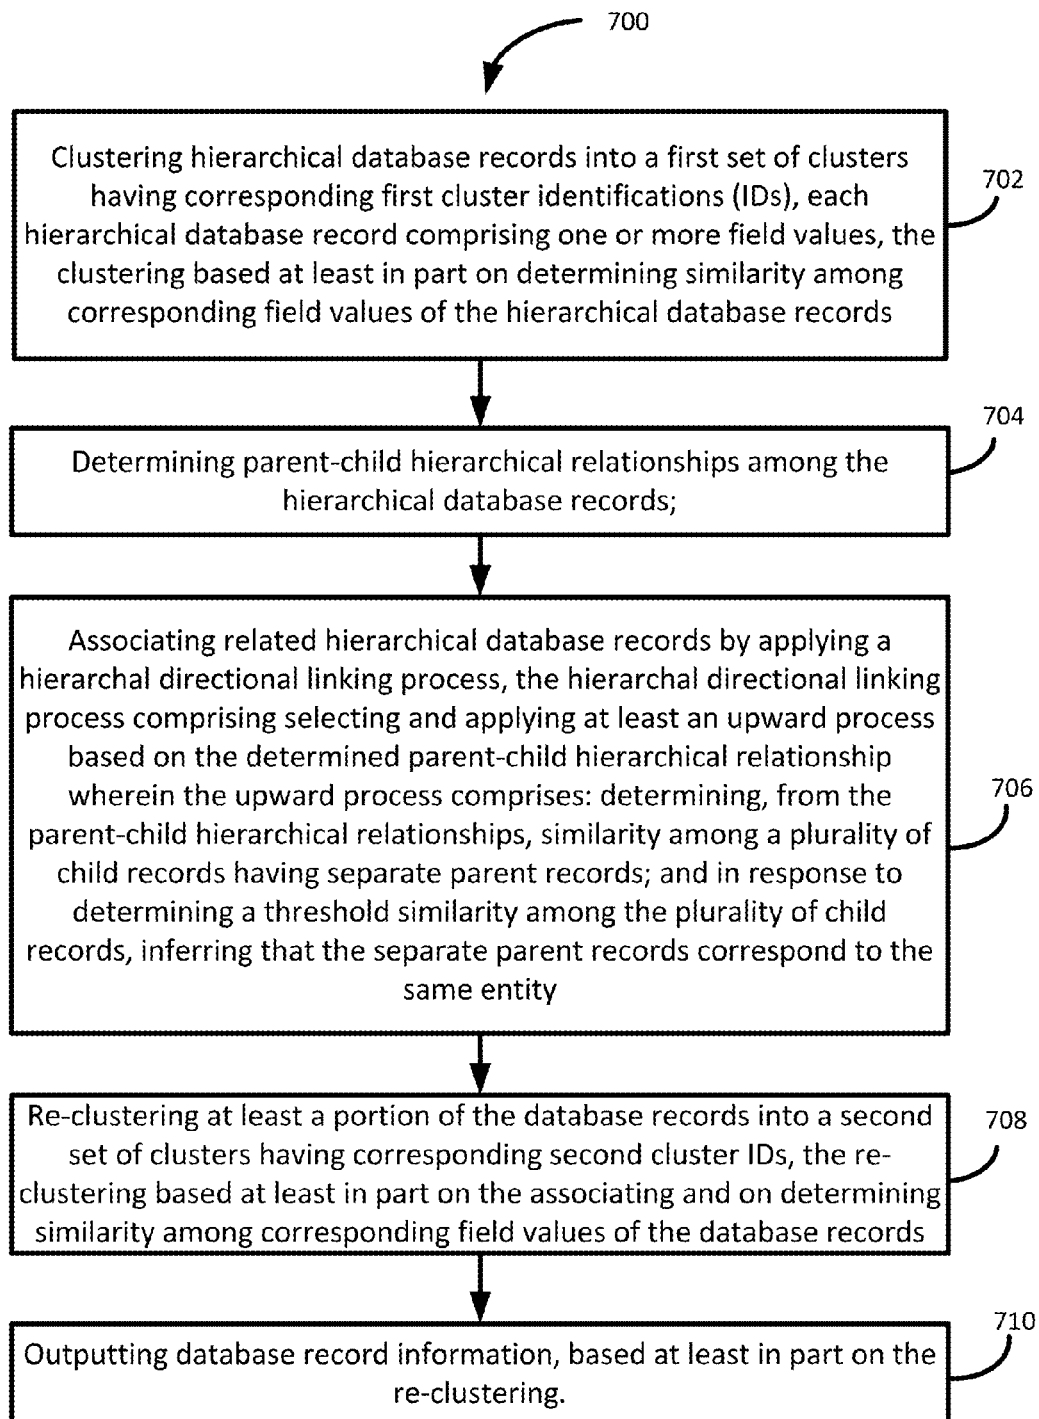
700

Clustering hierarchical database records into a first set of clusters having corresponding first cluster identifications (IDs), each hierarchical database record comprising one or more field values, the clustering based at least in part on determining similarity among corresponding field values of the hierarchical database records

702

704

Determining parent-child hierarchical relationships among the hierarchical database records;

Associating related hierarchical database records by applying a hierarchal directional linking process, the hierarchal directional linking process comprising selecting and applying at least an upward process based on the determined parent-child hierarchical relationship wherein the upward process comprises: determining, from the parent-child hierarchical relationships, similarity among a plurality of child records having separate parent records; and in response to determining a threshold similarity among the plurality of child records, inferring that the separate parent records correspond to the same entity

706

Re-clustering at least a portion of the database records into a second set of clusters having corresponding second cluster IDs, the re-clustering based at least in part on the associating and on determining similarity among corresponding field values of the database records

708

710

Outputting database record information, based at least in part on the re-clustering.